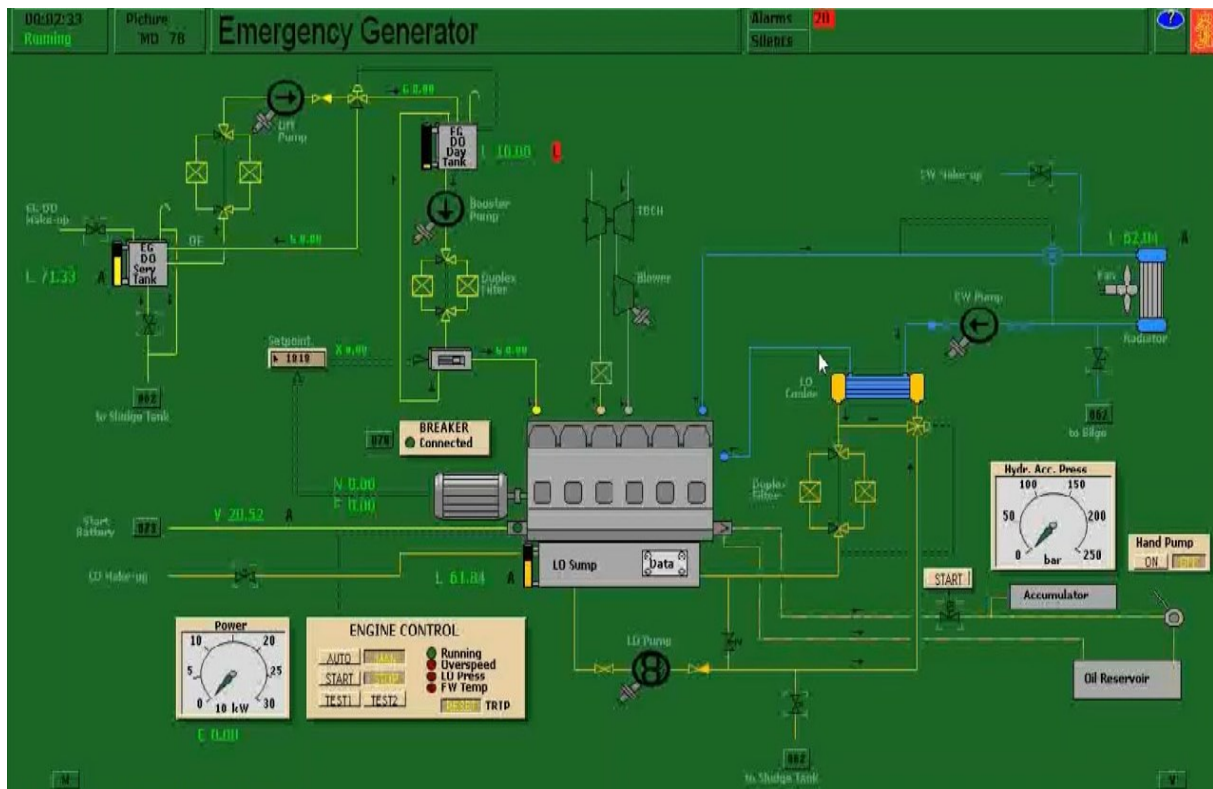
00:02:33
Running
Picture
MD 78
Emergency Generator
Alarms 20
Silence
?

G 0.00
Diff Pump
EG DO Day Tank
L 10.00 L
Booster Pump
TECH
EG DO Make-up
OF
G 0.00
EG DO Serv Tank
L 71.33 A
Duplex Filter
Blower
FW Make-up
L 82.04 A
Fan
FW Pump
Radiator
Setpoint
1810
X 0.00
X 0.00
LO Cooler
882
to Sludge Tank
878
BREAKER
Connected
862
to Bilge
N 0.00
F 0.00
Duplex Filter
Hydr. Acc. Press
100 150
50 200
0 bar 250
Start Battery
873
V 20.52 A
Hand Pump
ON
LO Make-up
L 61.84 A
LO Sump
Data
START
Accumulator
Power
10 20
5 25
0 10 kW 30
E 0.00
ENGINE CONTROL
AUTO
START
TEST1 TEST2
Running
Overspeed
LO Press
FW Temp
RESET TRIP
LO Pump
Oil Reservoir
882
to Sludge Tank
M
V